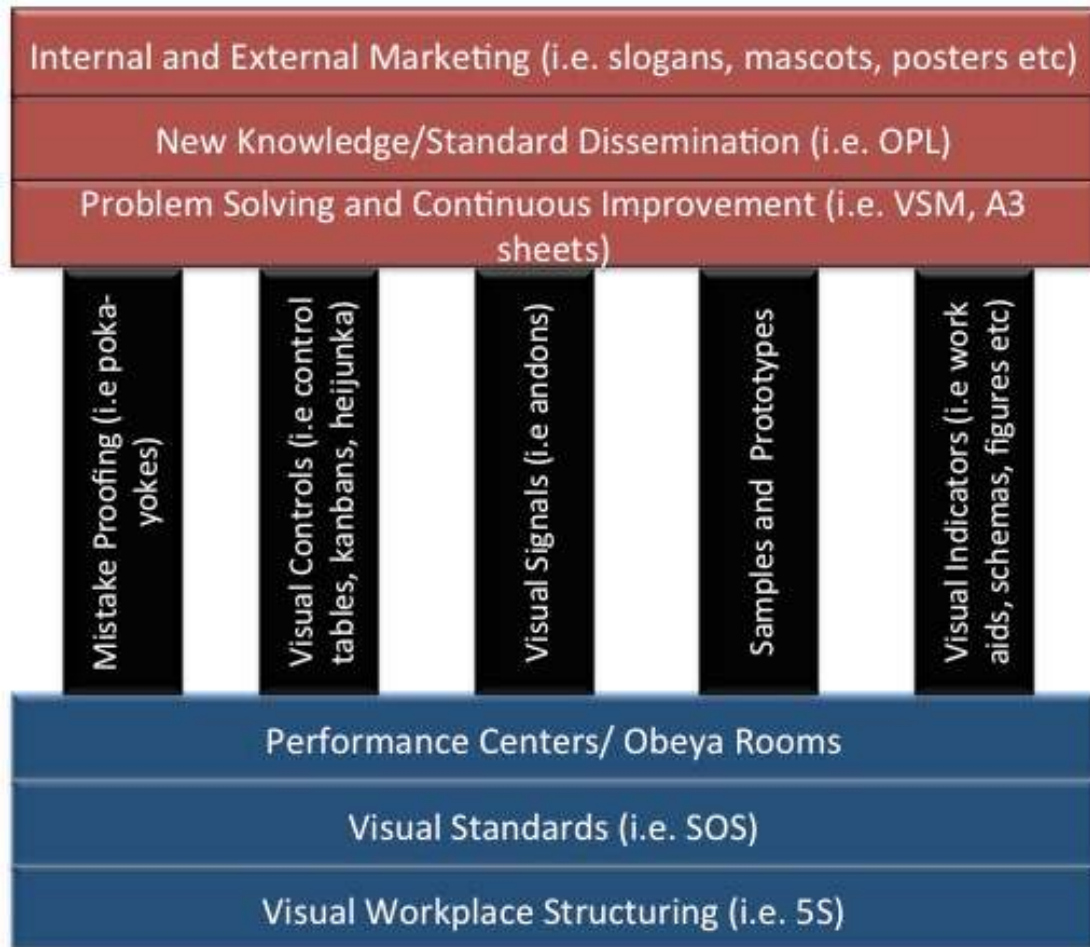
Internal and External Marketing (i.e. slogans, mascots, posters etc)

New Knowledge/Standard Dissemination (i.e. OPL)

Problem Solving and Continuous Improvement (i.e. VSM, A3 sheets)

Mistake Proofing (i.e poka-yokes)

Visual Controls (i.e control tables, kanbans, heijunka)

Visual Signals (i.e andons)

Samples and Prototypes

Visual Indicators (i.e work aids, schemas, figures etc)

Performance Centers/ Obeya Rooms

Visual Standards (i.e. SOS)

Visual Workplace Structuring (i.e. 5S)